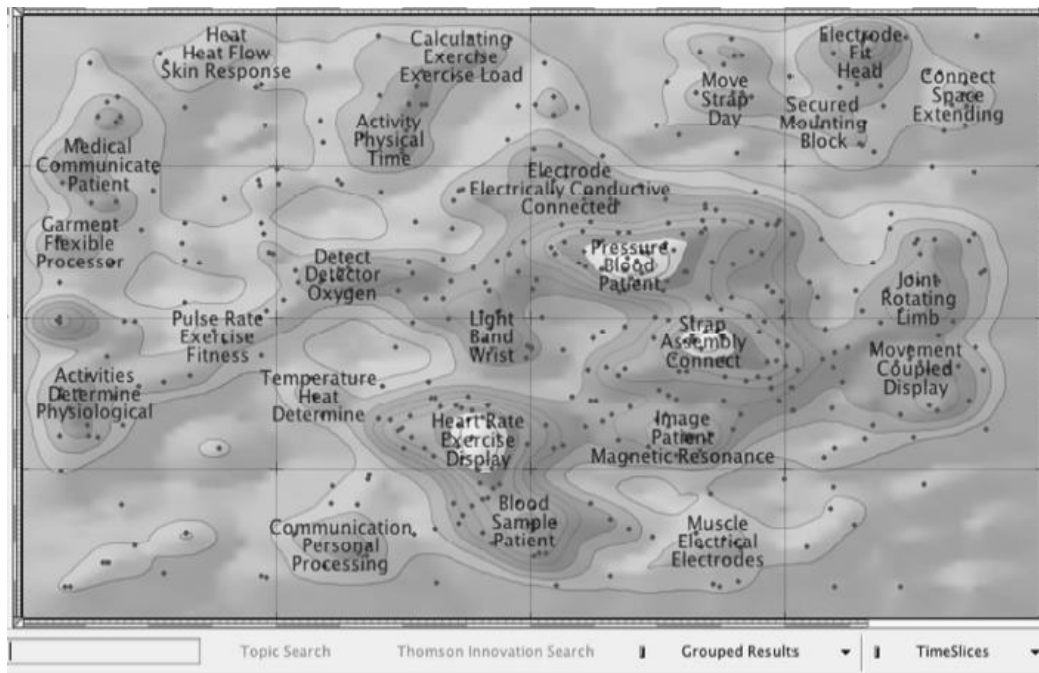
Heat
Heat Flow
Skin Response

Calculating
Exercise
Exercise Load

Electrode
Fit
Head

Connect
Space
Extending

Move
Strap
Day

Secured
Mounting
Block

Activity
Physical
Time

Medical
Communicate
Patient

Electrode
Electrically Conductive
Connected

Garment
Flexible
Processor

Detect
Detector
Oxygen

Pressure
Blood
Patient

Joint
Rotating
Limb

Pulse Rate
Exercise
Fitness

Light
Band
Wrist

Strap
Assembly
Connect

Movement
Coupled
Display

Activities
Determine
Physiological

Temperature
Heat
Determine

Heart Rate
Exercise
Display

Image
Patient
Magnetic Resonance

Blood
Sample
Patient

Communication
Personal
Processing

Muscle
Electrical
Electrodes

Topic Search
Thomson Innovation Search
Grouped Results
TimeSlices